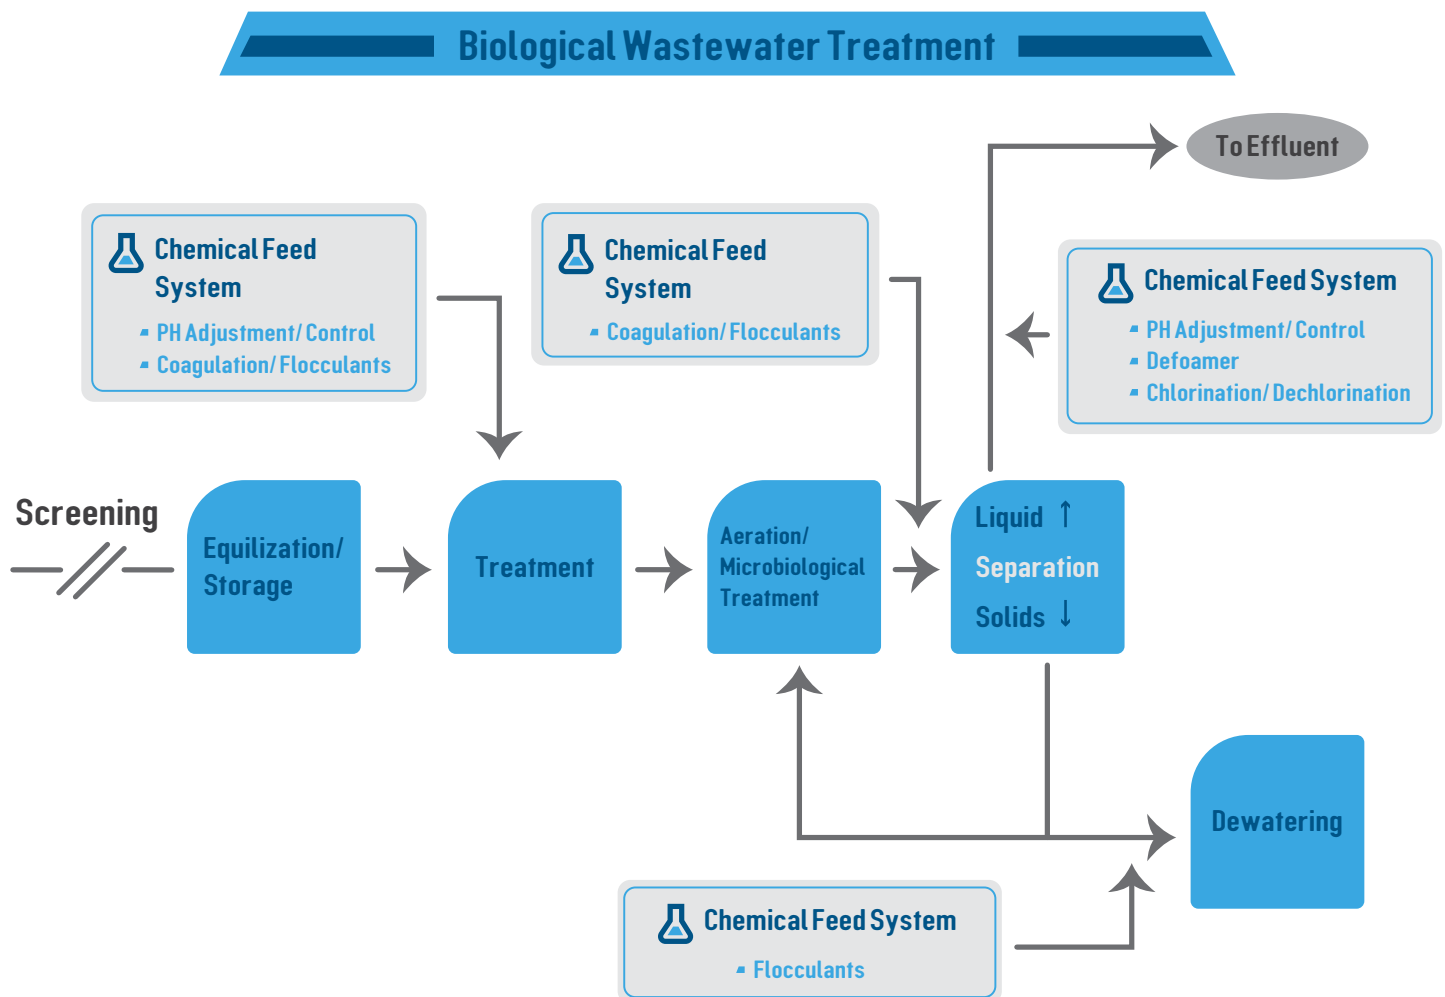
Biological Wastewater Treatment

To Effluent

Chemical Feed System
- PH Adjustment/ Control
- Coagulation/ Flocculants

Chemical Feed System
- Coagulation/ Flocculants

Chemical Feed System
- PH Adjustment/ Control
- Defoamer
- Chlorination/ Dechlorination

Screening

Equilization/ Storage

Treatment

Aeration/ Microbiological Treatment

Liquid ↑
Separation
Solids ↓

Dewatering

Chemical Feed System
- Flocculants